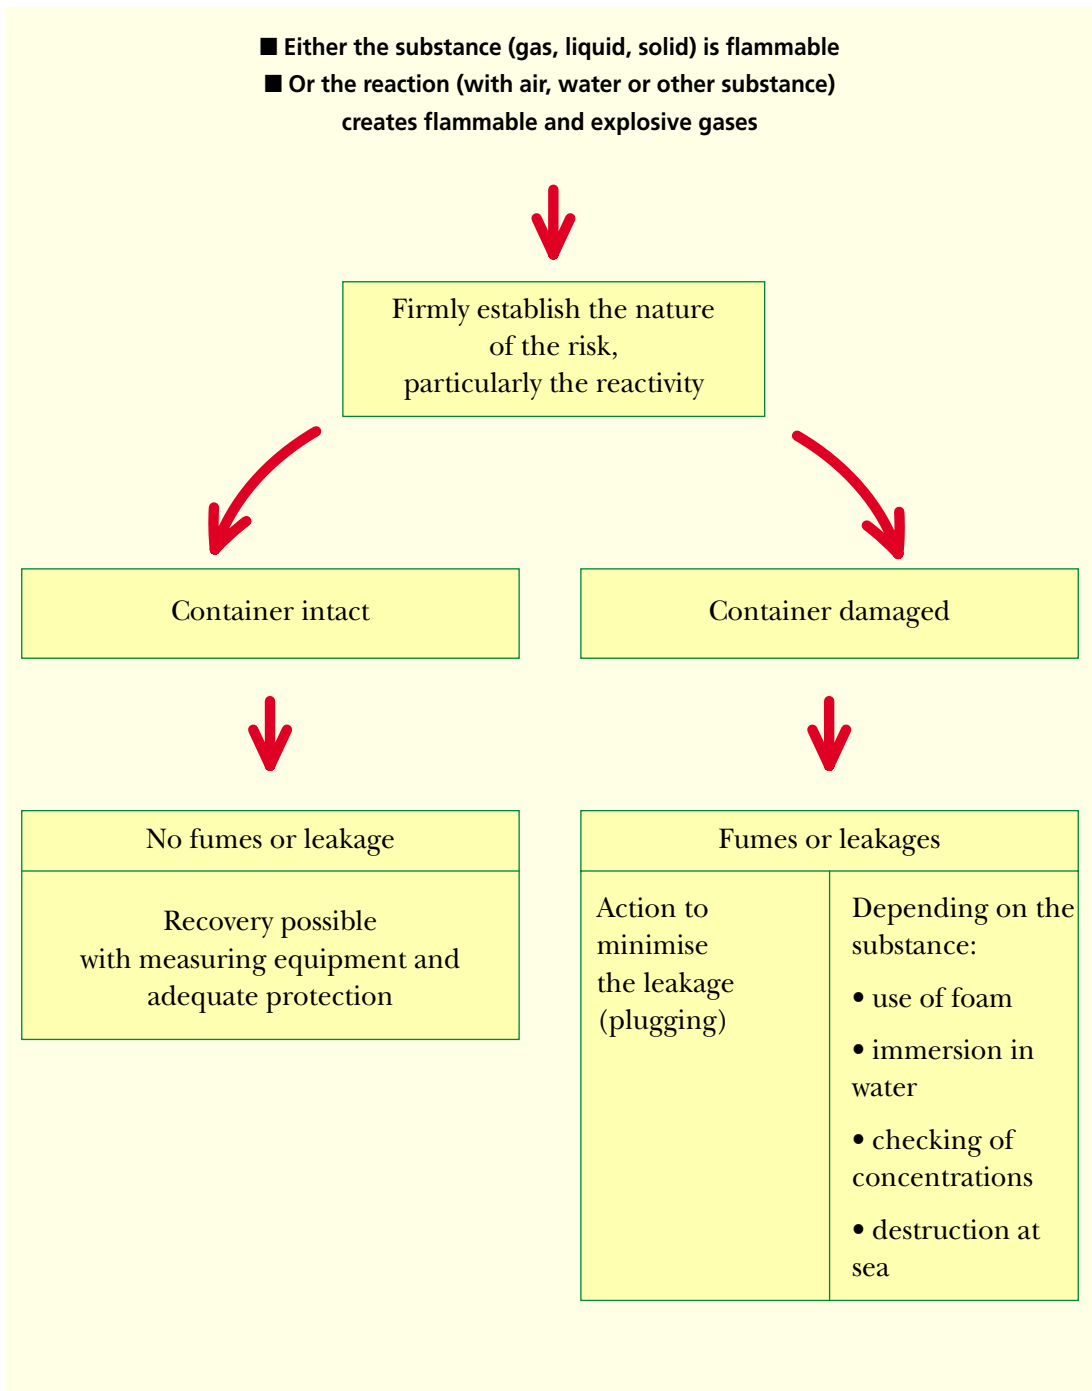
■ Either the substance (gas, liquid, solid) is flammable
■ Or the reaction (with air, water or other substance) creates flammable and explosive gases

Firmly establish the nature of the risk, particularly the reactivity

Container intact

Container damaged

No fumes or leakage

Recovery possible with measuring equipment and adequate protection

Fumes or leakages

Action to minimise the leakage (plugging)

Depending on the substance:

• use of foam

• immersion in water

• checking of concentrations

• destruction at sea